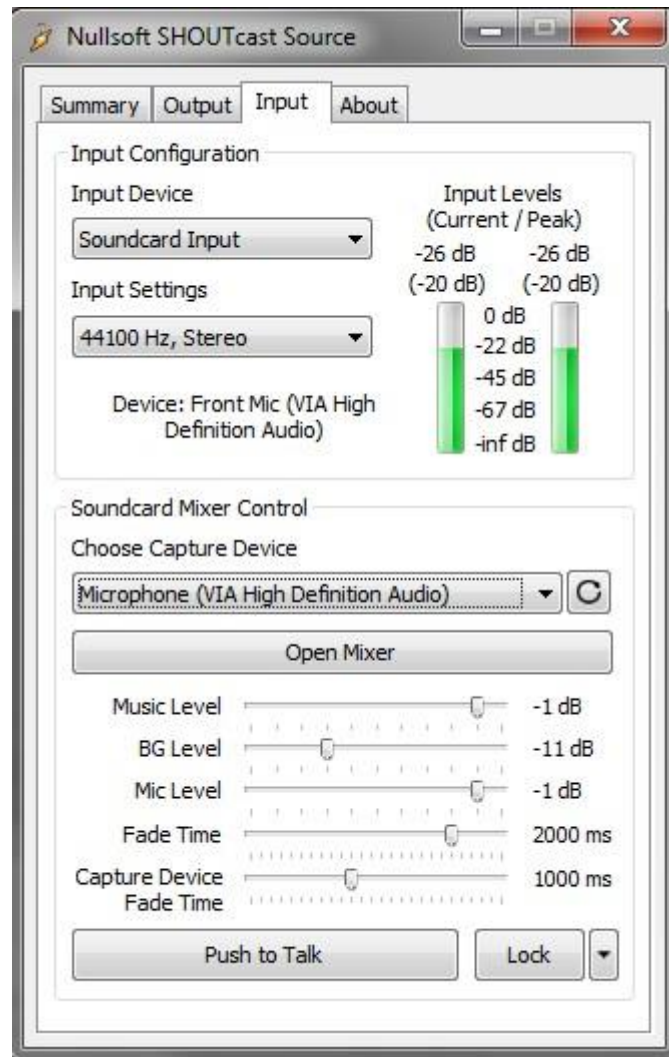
Nullsoft SHOUTcast Source

Summary Output Input About

Input Configuration

Input Device

Soundcard Input

Input Settings

44100 Hz, Stereo

Device: Front Mic (VIA High Definition Audio)

Input Levels (Current / Peak)

-26 dB (-20 dB)

-26 dB (-20 dB)

0 dB
-22 dB
-45 dB
-67 dB
-inf dB

Soundcard Mixer Control

Choose Capture Device

Microphone (VIA High Definition Audio)

Open Mixer

Music Level -1 dB

BG Level -11 dB

Mic Level -1 dB

Fade Time 2000 ms

Capture Device Fade Time 1000 ms

Push to Talk

Lock